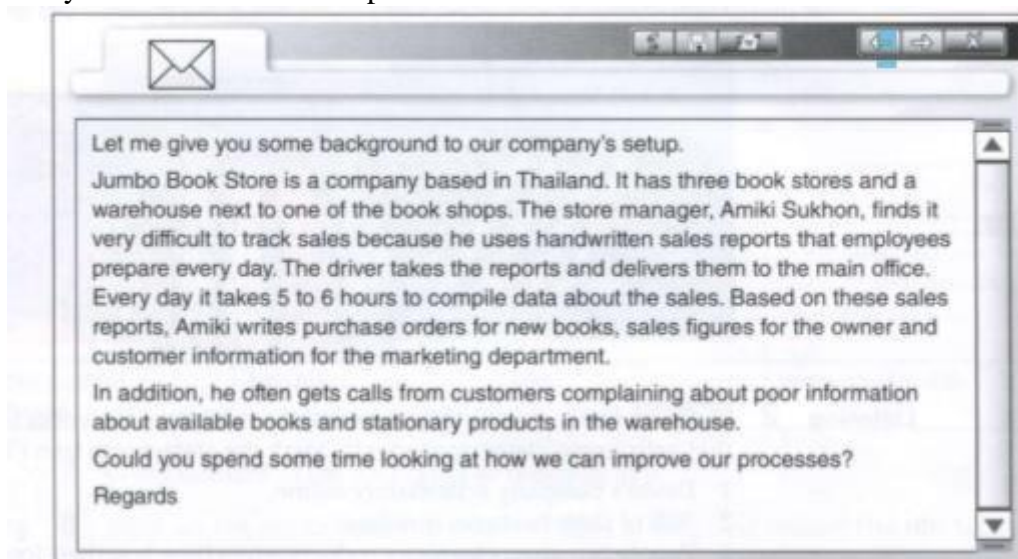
Let me give you some background to our company's setup.

Jumbo Book Store is a company based in Thailand. It has three book stores and a warehouse next to one of the book shops. The store manager, Amiki Sukhon, finds it very difficult to track sales because he uses handwritten sales reports that employees prepare every day. The driver takes the reports and delivers them to the main office. Every day it takes 5 to 6 hours to compile data about the sales. Based on these sales reports, Amiki writes purchase orders for new books, sales figures for the owner and customer information for the marketing department.

In addition, he often gets calls from customers complaining about poor information about available books and stationary products in the warehouse.

Could you spend some time looking at how we can improve our processes?

Regards